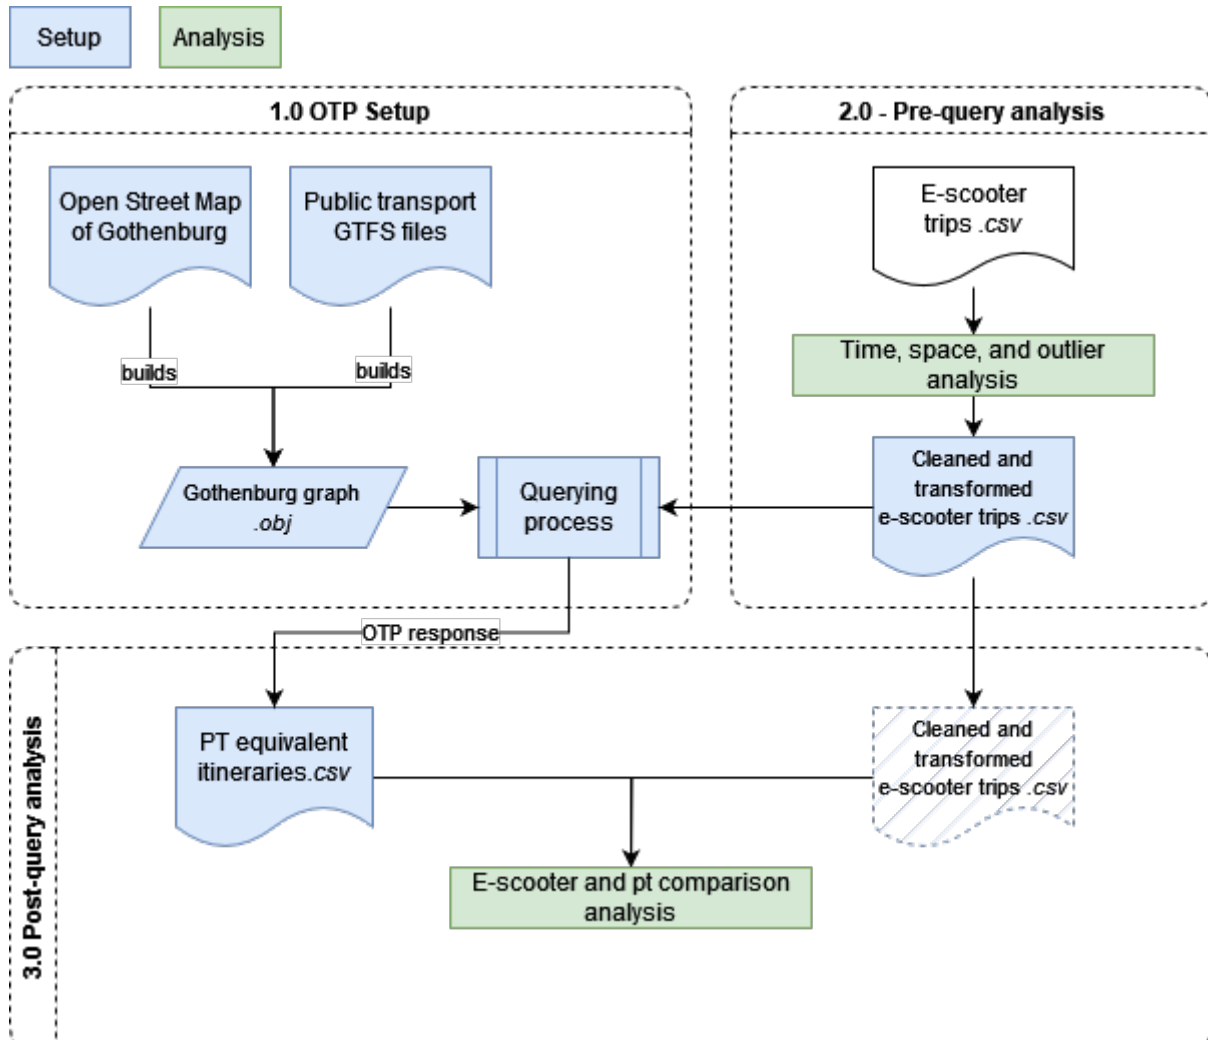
Setup

Analysis

1.0 OTP Setup

Open Street Map of Gothenburg

Public transport GTFS files

builds

builds

Gothenburg graph .obj

Querying process

2.0 - Pre-query analysis

E-scooter trips .csv

Time, space, and outlier analysis

Cleaned and transformed e-scooter trips .csv

OTP response

3.0 Post-query analysis

PT equivalent itineraries.csv

Cleaned and transformed e-scooter trips .csv

E-scooter and pt comparison analysis